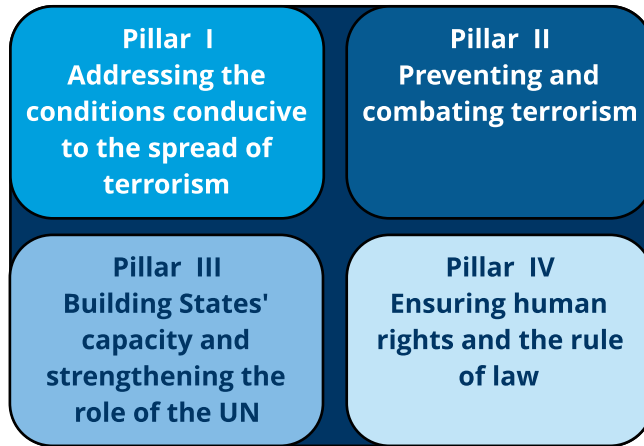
Pillar I
Addressing the conditions conducive to the spread of terrorism

Pillar II
Preventing and combating terrorism

Pillar III
Building States' capacity and strengthening the role of the UN

Pillar IV
Ensuring human rights and the rule of law